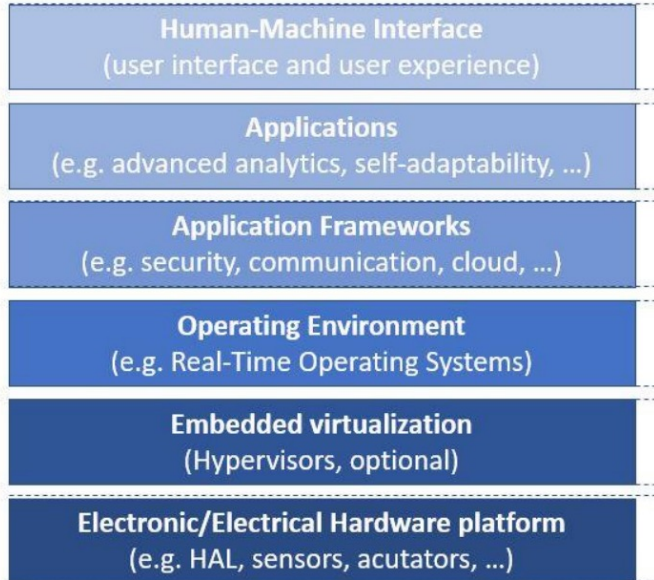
Human-Machine Interface
(user interface and user experience)

Applications
(e.g. advanced analytics, self-adaptability, ...)

Application Frameworks
(e.g. security, communication, cloud, ...)

Operating Environment
(e.g. Real-Time Operating Systems)

Embedded virtualization
(Hypervisors, optional)

Electronic/Electrical Hardware platform
(e.g. HAL, sensors, acutators, ...)